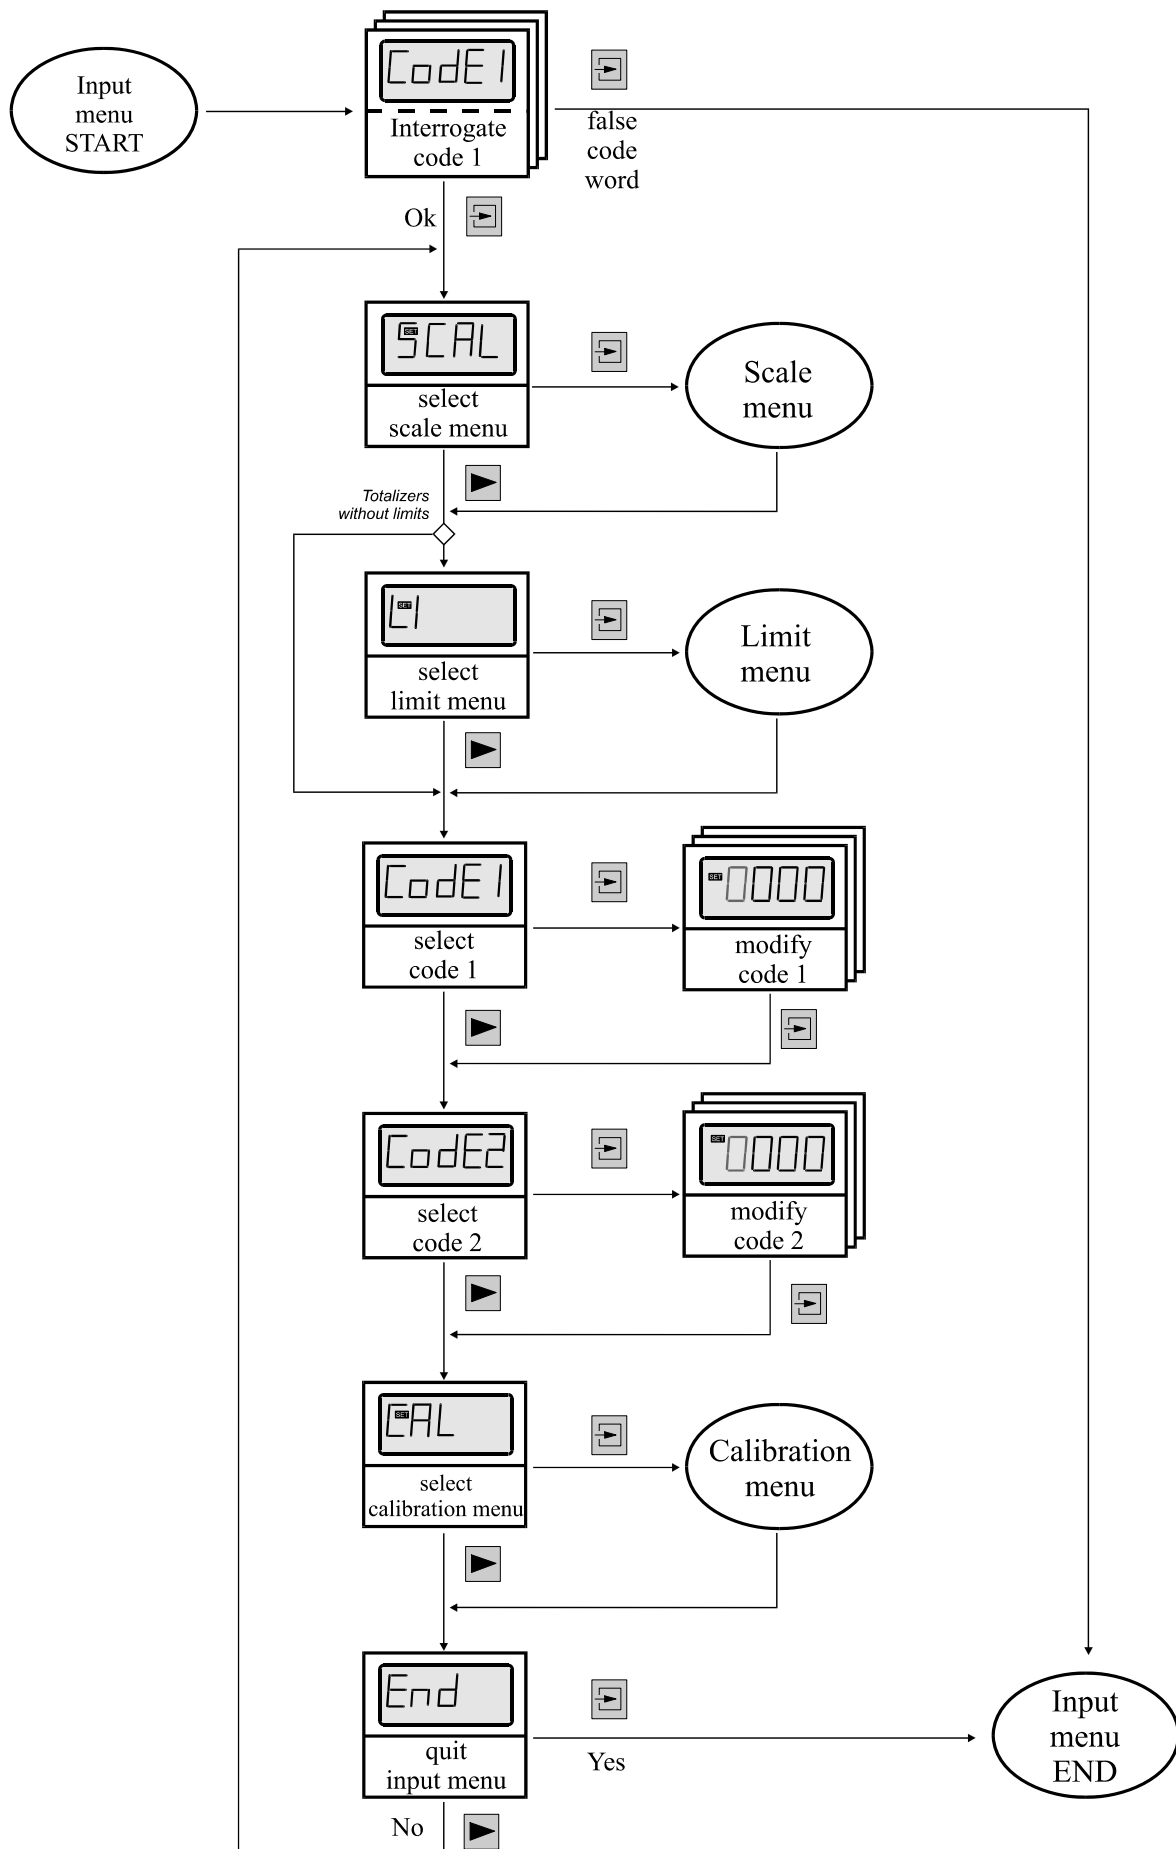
Input menu START

CodE1

Interrogate code 1

false code word

Ok

SET SCAL

select scale menu

Scale menu

Totalizers without limits

SET L1

select limit menu

Limit menu

CodE1

select code 1

SET 0000

modify code 1

CodE2

select code 2

SET 0000

modify code 2

SET CAL

select calibration menu

Calibration menu

End

quit input menu

Yes

Input menu END

No